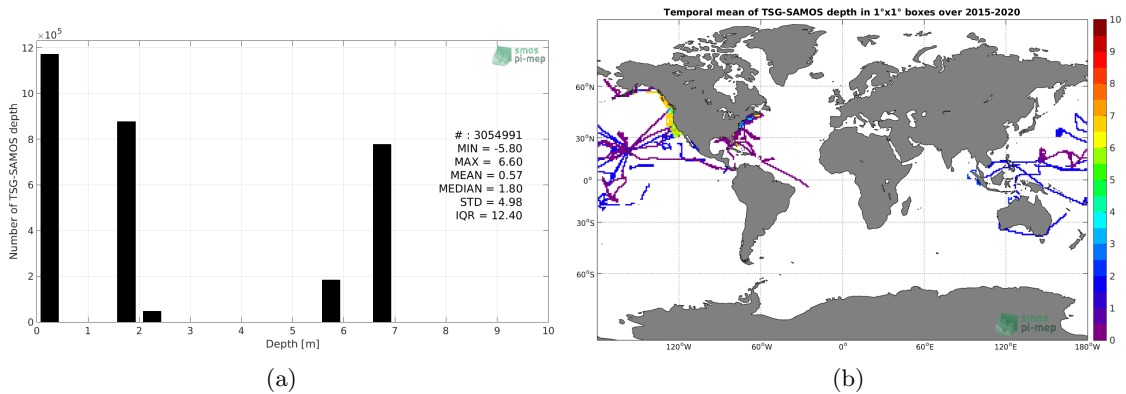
$\times10^5$
12
10
8
6
4
2
0
Number of TSG-SAMOS depth
smos pi-mep
# : 3054991
MIN = -5.80
MAX = 6.60
MEAN = 0.57
MEDIAN = 1.80
STD = 4.98
IQR = 12.40
0 1 2 3 4 5 6 7 8 9 10
Depth [m]

(a)

Temporal mean of TSG-SAMOS depth in 1°x1° boxes over 2015-2020
60°N
30°N
0°
30°S
60°S
120°W 60°W 0° 60°E 120°E 180°W
smos pi-mep
10
9
8
7
6
5
4
3
2
1
0

(b)